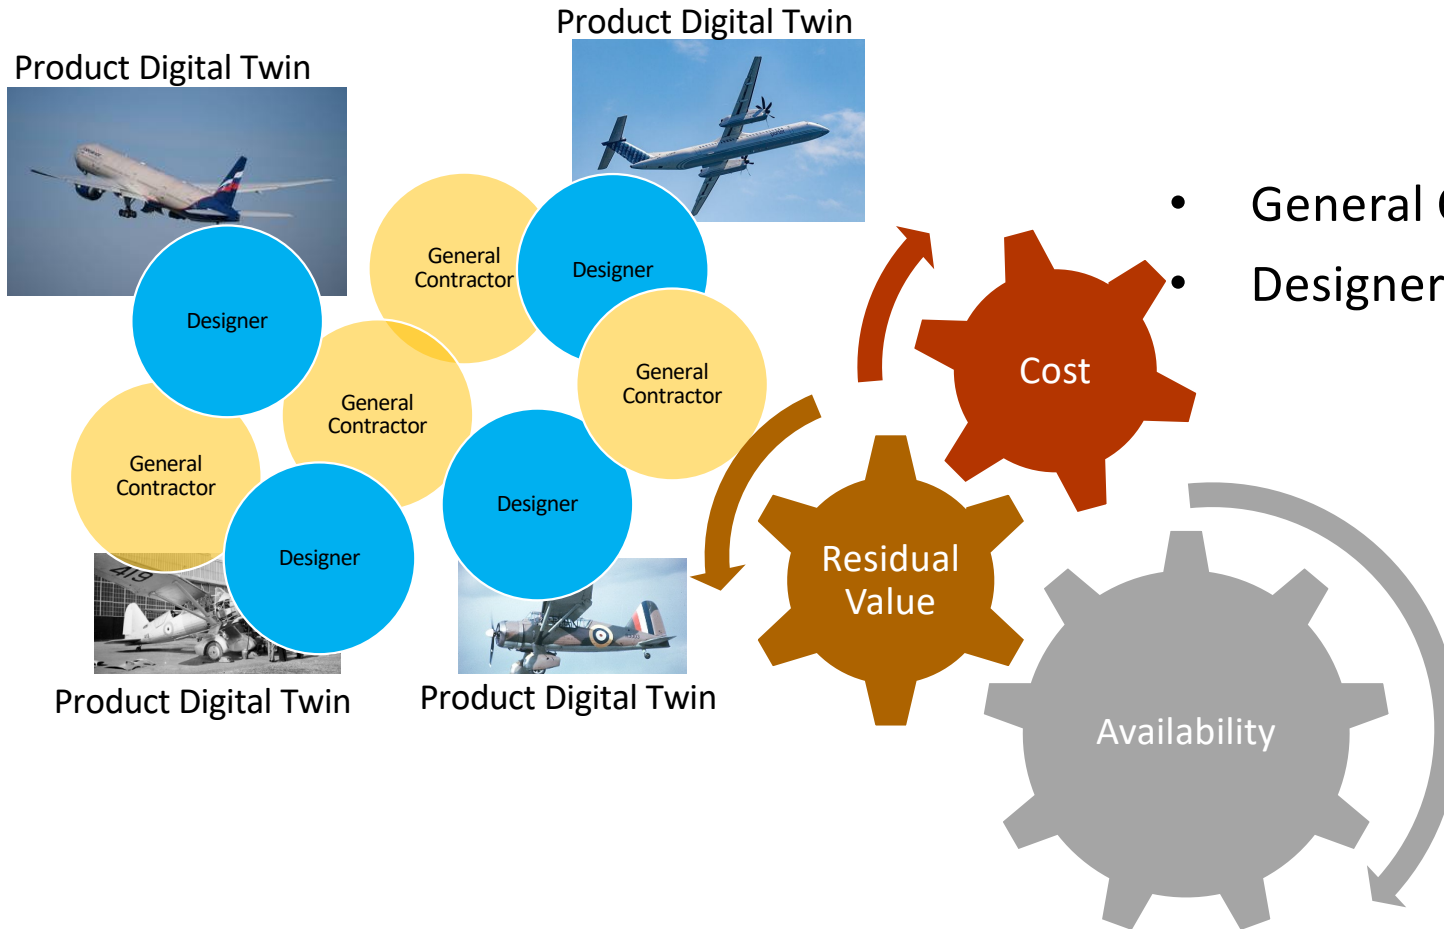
Product Digital Twin

Product Digital Twin

General Contractor

Designer

Designer

General Contractor

General Contractor

General Contractor

Designer

Designer

Product Digital Twin

Product Digital Twin

- General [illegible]
- Designer

Cost

Residual Value

Availability